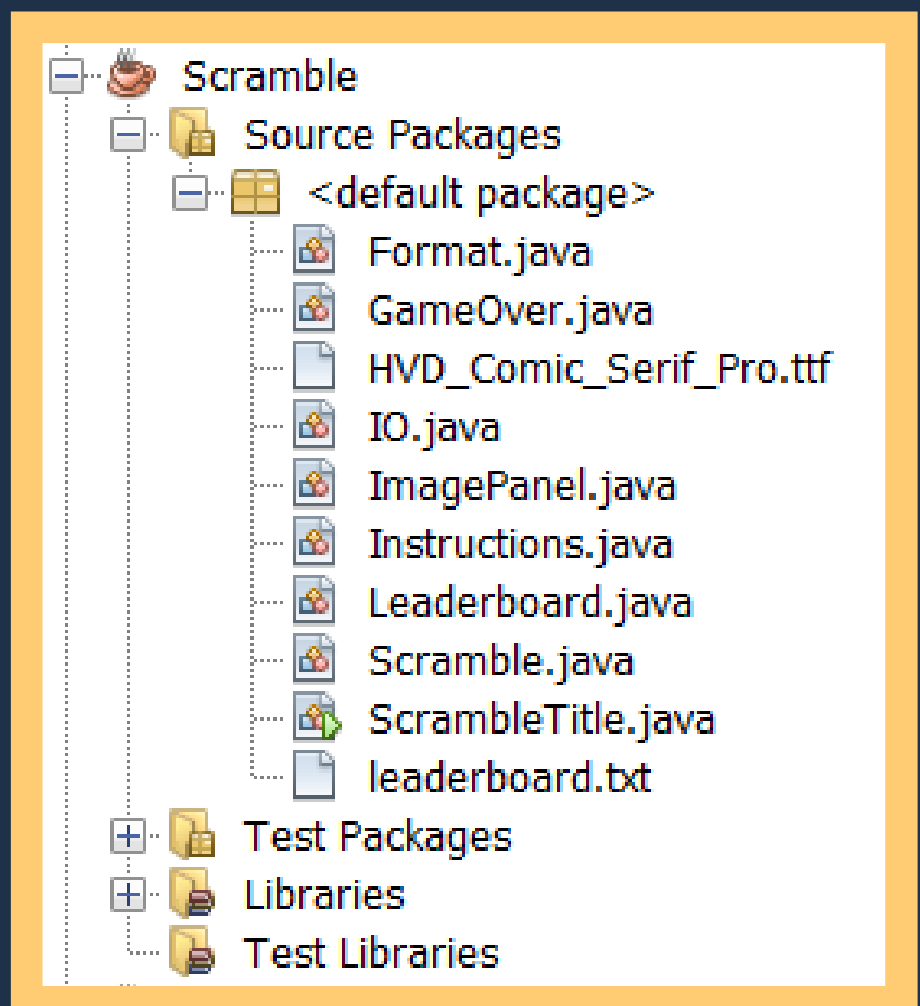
Scramble
Source Packages
<default package>
Format.java
GameOver.java
HVD_Comic_Serif_Pro.ttf
IO.java
ImagePanel.java
Instructions.java
Leaderboard.java
Scramble.java
ScrambleTitle.java
leaderboard.txt
Test Packages
Libraries
Test Libraries